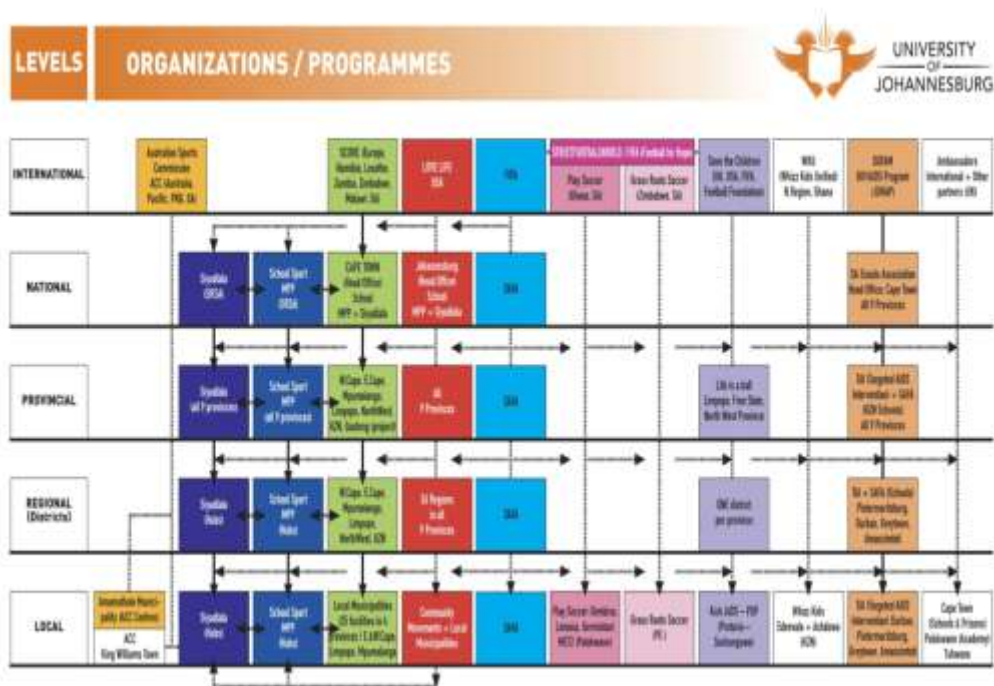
LEVELS

ORGANIZATIONS / PROGRAMMES

UNIVERSITY OF JOHANNESBURG

INTERNATIONAL

Australian Sports Commission ACC (Australia Pacific, PNG, SA)

SCORE (Europe, Namibia, Lesotho, Zambia, Zimbabwe, Malawi, SA)

LOVE LIFE USA

FIFA

STREETFOOTBALLWORLD / FIFA (Football for Hope)

Play Soccer (Ghana, SA)

Grass Roots Soccer (Zimbabwe, SA)

Save the Children (UK, USA, FIFA, Football Foundation)

Whizz Kids United (N Region, Ghana)

SIDAH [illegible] Program ([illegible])

Ambassadors International + Other partners (UK)

NATIONAL

Siyadlala DRSA

School Sport MPP DRSA

CAPE TOWN Head Office School MPP + Siyadlala

Johannesburg Head Office School MPP + Siyadlala

SAFA

SA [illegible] Association Head Office: Cape Town All 9 Provinces

PROVINCIAL

Siyadlala (all 9 provinces)

School Sport MPP (all 9 provinces)

WCape, ECape, Mpumalanga, Limpopo, NorthWest, KZN, Gauteng (project)

All 9 Provinces

SAFA

Life is a ball Limpopo, Free State, North West Province

SA (Targeted AIDS Intervention) + SAFA (KZN Schools) All 9 Provinces

REGIONAL (Districts)

Siyadlala (Hubs)

School Sport MPP (Hubs)

WCape, ECape, Mpumalanga, Limpopo, NorthWest, KZN

56 Regions in all 9 Provinces

SAFA

One district per province

TAI + SAFA (Schools) Pietermaritzburg, Durban, Greytown, Umsinduzi

LOCAL

Umsinduzi Municipality (ACC Centres)

ACC King Williams Town

Siyadlala (Hubs)

School Sport MPP (Hubs)

Local Municipalities 25 facilities in 6 Provinces / 3 (WCape, Limpopo, Mpumalanga)

Community Movements + Local Municipalities

SAFA

Play Soccer (Embalenhle, Limpopo, Germiston) MCC (Polokwane)

Grass Roots Soccer (PE)

Kick AIDS — PSP (Pretoria — Soshanguve)

Whizz Kids Edendale + Ashdown (KZN)

TAI (Targeted AIDS Intervention) Durban, Pietermaritzburg, Greytown, Umsinduzi

Cape Town (Schools & Prisons) Polokwane Academy Tshwane